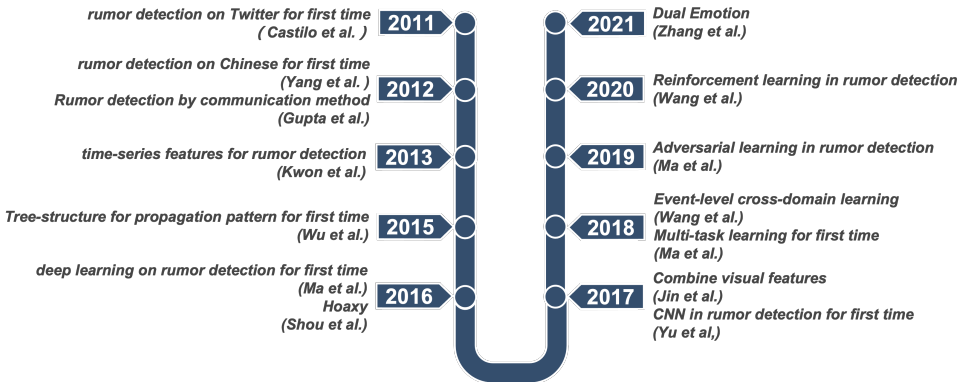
rumor detection on Twitter for first time
( Castilo et al. )

2011

rumor detection on Chinese for first time
(Yang et al. )

2012

Rumor detection by communication method
(Gupta et al.)

time-series features for rumor detection
(Kwon et al.)

2013

Tree-structure for propagation pattern for first time
(Wu et al.)

2015

deep learning on rumor detection for first time
(Ma et al.)

2016

Hoaxy
(Shou et al.)

2021

Dual Emotion
(Zhang et al.)

2020

Reinforcement learning in rumor detection
(Wang et al.)

2019

Adversarial learning in rumor detection
(Ma et al.)

2018

Event-level cross-domain learning
(Wang et al.)

Multi-task learning for first time
(Ma et al.)

2017

Combine visual features
(Jin et al.)

CNN in rumor detection for first time
(Yu et al,)